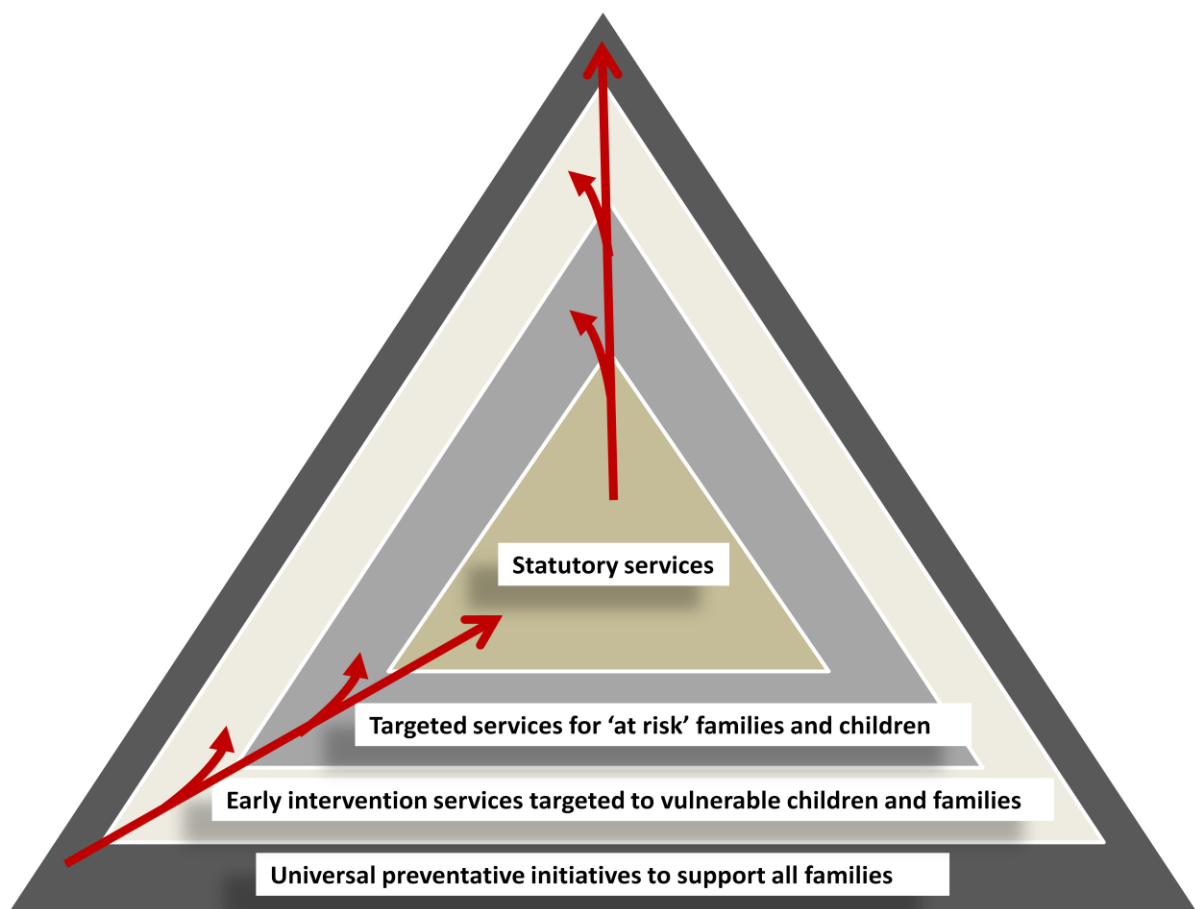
Statutory services

Targeted services for ‘at risk’ families and children

Early intervention services targeted to vulnerable children and families

Universal preventative initiatives to support all families